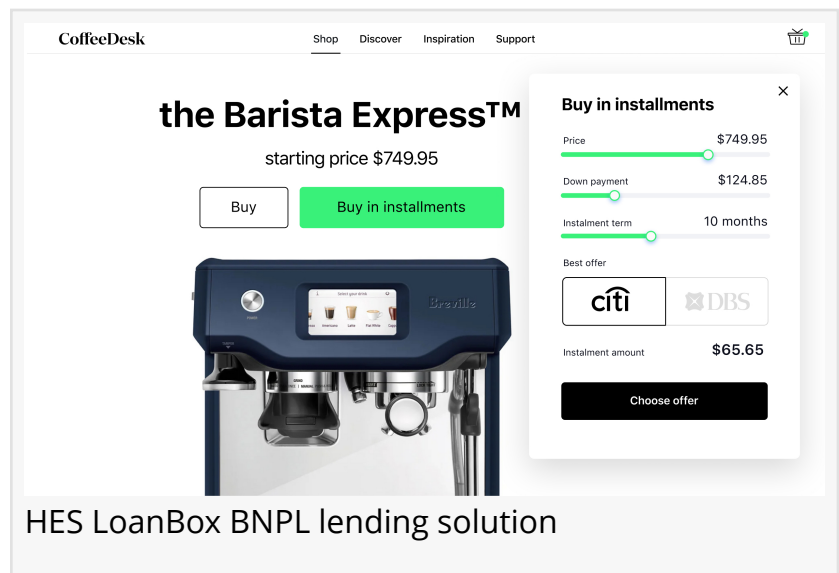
CoffeeDesk

Shop Discover Inspiration Support

the Barista Express™

starting price $749.95

Buy

Buy in installments

Breville

Buy in installments

Price $749.95

Down payment $124.85

Instalment term 10 months

Best offer

citi

DBS

Instalment amount $65.65

Choose offer

HES LoanBox BNPL lending solution